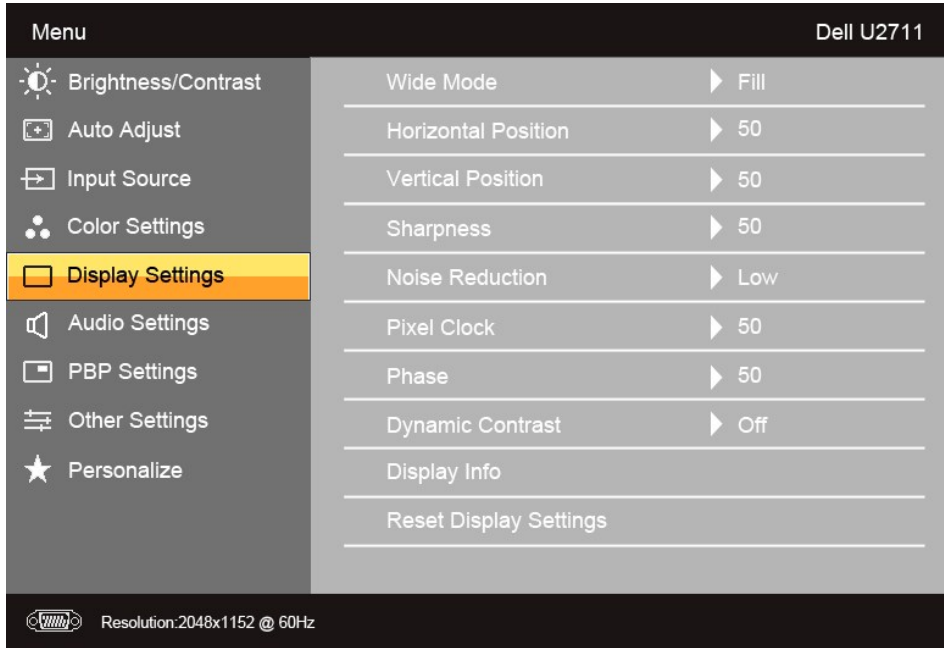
Menu

Dell U2711

Brightness/Contrast
Auto Adjust
Input Source
Color Settings
Display Settings
Audio Settings
PBP Settings
Other Settings
Personalize

| | |
|---|---|
| Wide Mode | Fill |
| Horizontal Position | 50 |
| Vertical Position | 50 |
| Sharpness | 50 |
| Noise Reduction | Low |
| Pixel Clock | 50 |
| Phase | 50 |
| Dynamic Contrast | Off |
| Display Info | |
| Reset Display Settings | |

Resolution:2048x1152 @ 60Hz